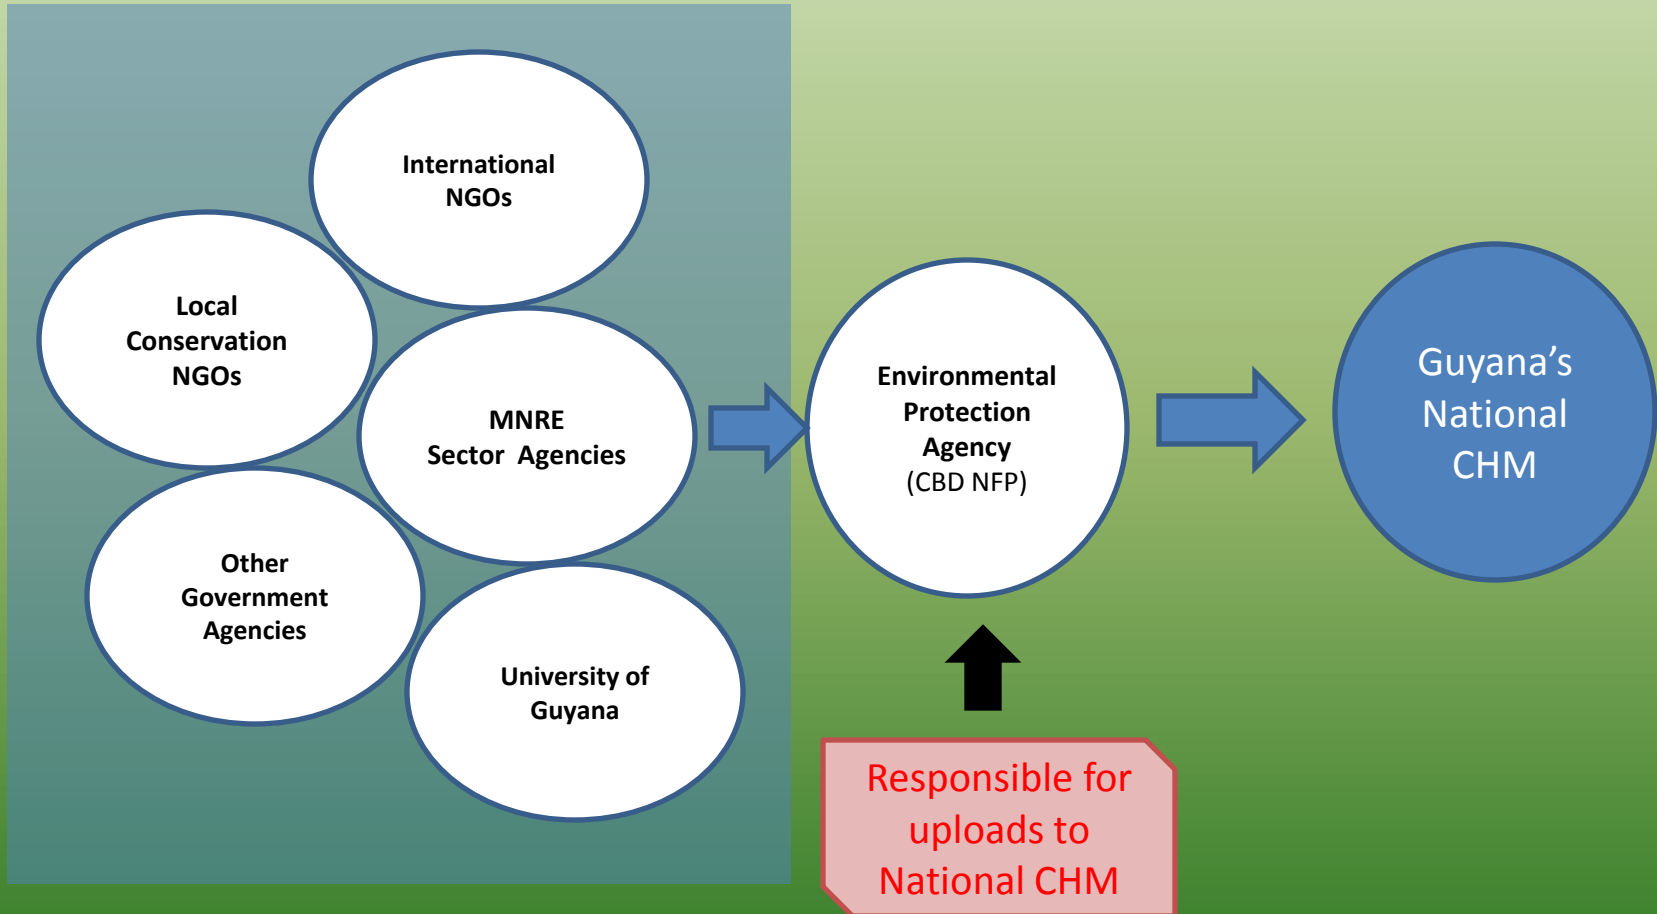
International NGOs

Local Conservation NGOs

MNRE Sector Agencies

Other Government Agencies

University of Guyana

Environmental Protection Agency (CBD NFP)

Guyana’s National CHM

Responsible for uploads to National CHM